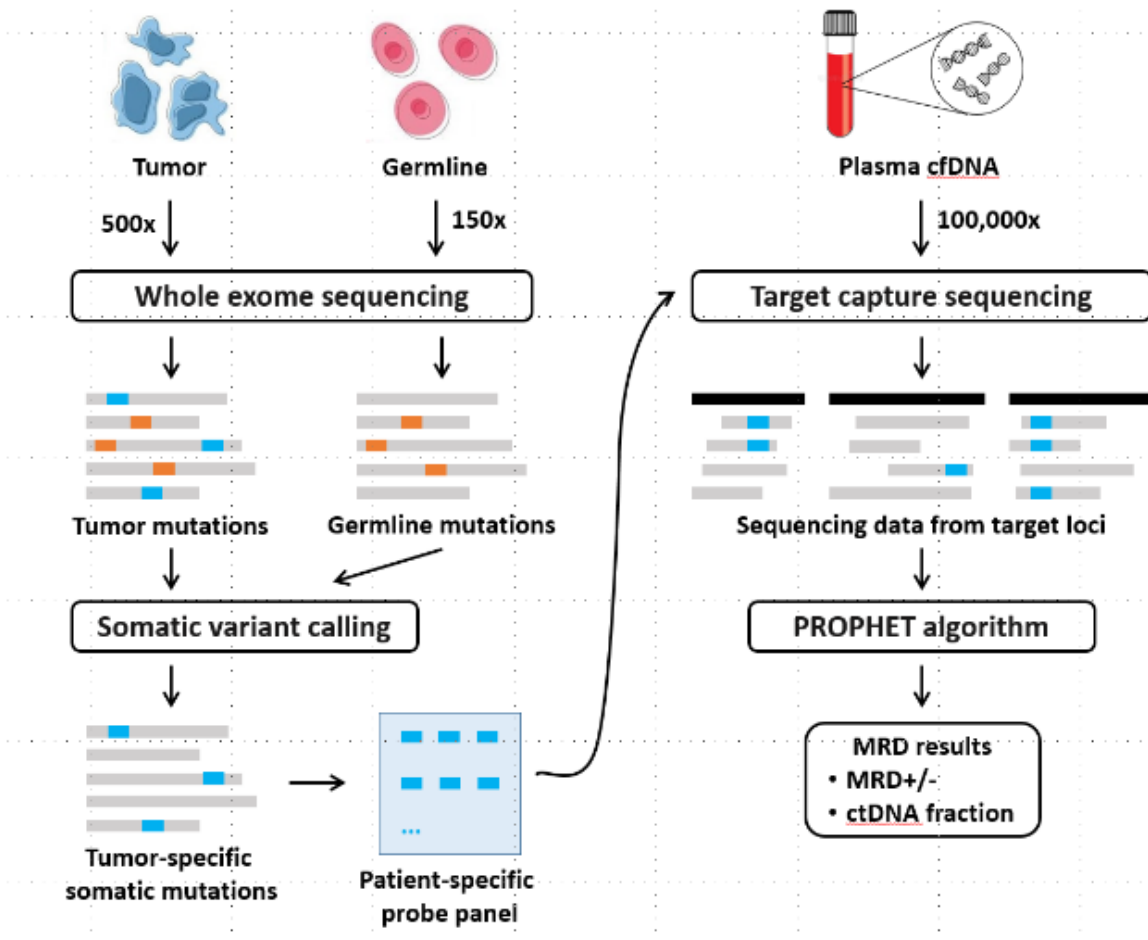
Tumor

Germline

Plasma cfDNA

500x

150x

100,000x

Whole exome sequencing

Target capture sequencing

Tumor mutations

Germline mutations

Sequencing data from target loci

Somatic variant calling

PROPHET algorithm

MRD results
• MRD+/-
• ctDNA fraction

Tumor-specific somatic mutations

Patient-specific probe panel

...